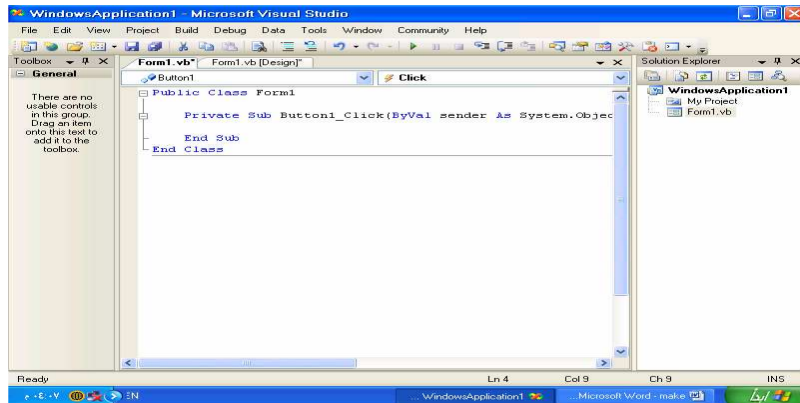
WindowsApplication1 - Microsoft Visual Studio

File Edit View Project Build Debug Data Tools Window Community Help

Toolbox

General

There are no usable controls in this group. Drag an item onto this text to add it to the toolbox.

Form1.vb* Form1.vb [Design]*

Button1

Click

Public Class Form1

Private Sub Button1_Click(ByVal sender As System.Objec

End Sub
End Class

Solution Explorer

WindowsApplication1
My Project
Form1.vb

Ready

Ln 4

Col 9

Ch 9

INS

EN

...WindowsApplication1

...Microsoft Word - make